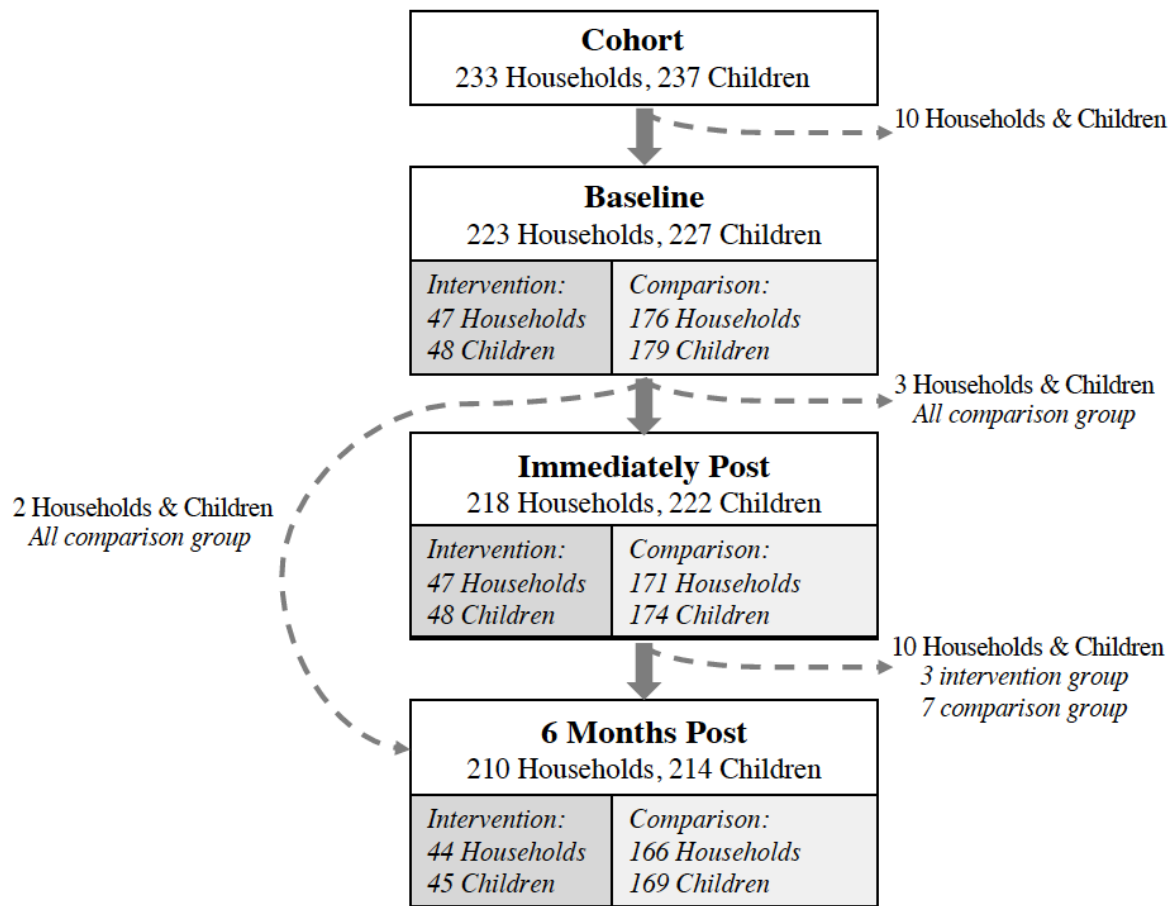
Cohort
233 Households, 237 Children

10 Households & Children

Baseline
223 Households, 227 Children

Intervention:
47 Households
48 Children

Comparison:
176 Households
179 Children

3 Households & Children
All comparison group

2 Households & Children
All comparison group

Immediately Post
218 Households, 222 Children

Intervention:
47 Households
48 Children

Comparison:
171 Households
174 Children

10 Households & Children
3 intervention group
7 comparison group

6 Months Post
210 Households, 214 Children

Intervention:
44 Households
45 Children

Comparison:
166 Households
169 Children